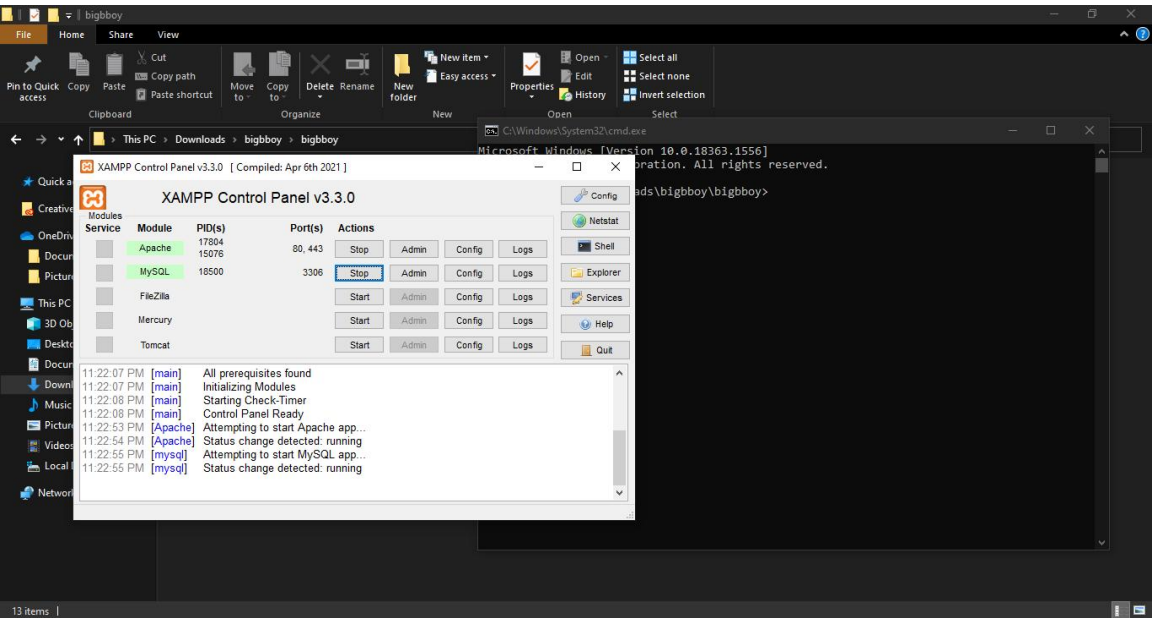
bigboy

File Home Share View

Pin to Quick access Copy Paste Cut Copy path Paste shortcut
Clipboard

Move to Copy to Delete Rename
Organize

New folder New item Easy access
New

Properties Open Edit History
Open

Select all Select none Invert selection
Select

This PC › Downloads › bigboy › bigboy

Quick a
Creative
OneDriv
Docun
Pictur
This PC
3D Ob
Deskto
Docun
Downl
Music
Pictur
Videos
Local
Network

13 items

C:\Windows\System32\cmd.exe

Microsoft Windows [Version 10.0.18363.1556]
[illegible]oration. All rights reserved.

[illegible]ads\bigboy\bigboy>

XAMPP Control Panel v3.3.0 [ Compiled: Apr 6th 2021 ]

XAMPP Control Panel v3.3.0

Config
Netstat
Shell
Explorer
Services
Help
Quit

Modules

| Service | Module | PID(s) | Port(s) | Actions | | | |
|---|---|---|---|---|---|---|---|
| | Apache | 17804 15076 | 80, 443 | Stop | Admin | Config | Logs |
| | MySQL | 18500 | 3306 | Stop | Admin | Config | Logs |
| | FileZilla | | | Start | Admin | Config | Logs |
| | Mercury | | | Start | Admin | Config | Logs |
| | Tomcat | | | Start | Admin | Config | Logs |

11:22:07 PM [main] All prerequisites found
11:22:07 PM [main] Initializing Modules
11:22:08 PM [main] Starting Check-Timer
11:22:08 PM [main] Control Panel Ready
11:22:53 PM [Apache] Attempting to start Apache app...
11:22:54 PM [Apache] Status change detected: running
11:22:55 PM [mysql] Attempting to start MySQL app...
11:22:55 PM [mysql] Status change detected: running